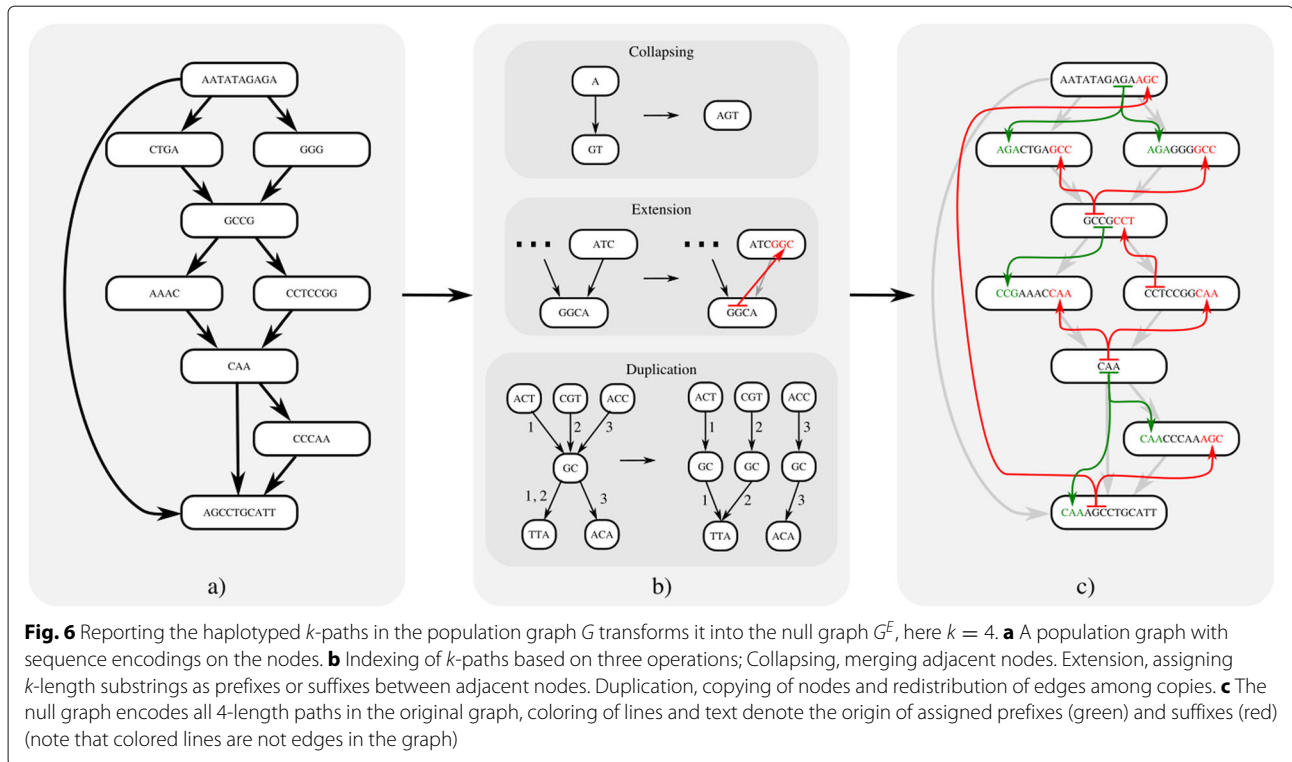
AATATAGAGA

CTGA

GGG

GCCG

AAAC

CCTCCGG

CAA

CCCAA

AGCCTGCATT

a)

Collapsing

A

GT

AGT

Extension

ATC

GGCA

ATCGGC

GGCA

Duplication

ACT

CGT

ACC

1

2

3

GC

1, 2

3

TTA

ACA

ACT

CGT

ACC

1

2

3

GC

GC

GC

1

2

3

TTA

ACA

b)

AATATAGAGAAGC

AGACTGAGCC

AGAGGGGCC

GCCGCCT

CCGAAACCAA

CCTCCGGCAA

CAA

CAACCCAAAGC

CAAAGCCTGCATT

c)

**Fig. 6** Reporting the haplotyped $k$-paths in the population graph $G$ transforms it into the null graph $G^E$, here $k = 4$. **a** A population graph with sequence encodings on the nodes. **b** Indexing of $k$-paths based on three operations; Collapsing, merging adjacent nodes. Extension, assigning $k$-length substrings as prefixes or suffixes between adjacent nodes. Duplication, copying of nodes and redistribution of edges among copies. **c** The null graph encodes all 4-length paths in the original graph, coloring of lines and text denote the origin of assigned prefixes (green) and suffixes (red) (note that colored lines are not edges in the graph)